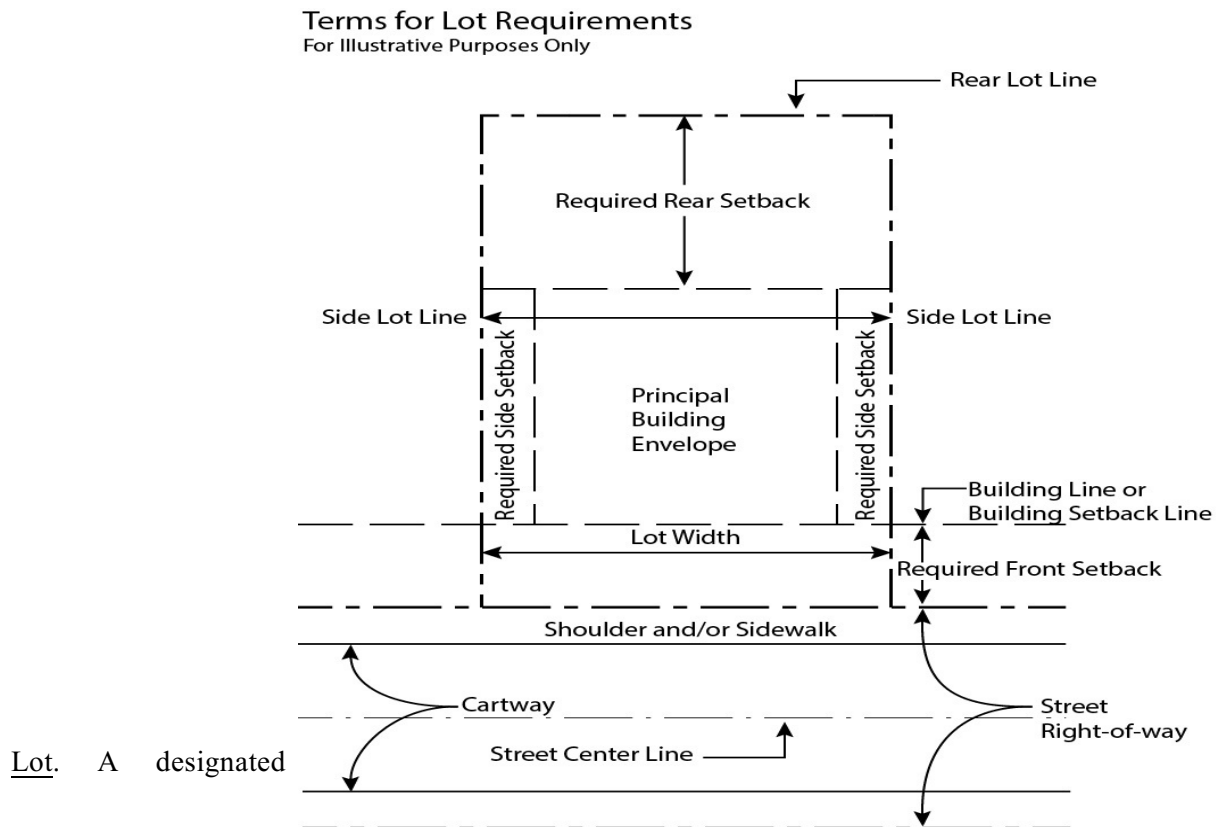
Terms for Lot Requirements
For Illustrative Purposes Only

Rear Lot Line

Required Rear Setback

Side Lot Line

Side Lot Line

Required Side Setback

Principal Building Envelope

Required Side Setback

Building Line or Building Setback Line

Lot Width

Required Front Setback

Shoulder and/or Sidewalk

Cartway

Street Right-of-way

Street Center Line

Lot. A designated